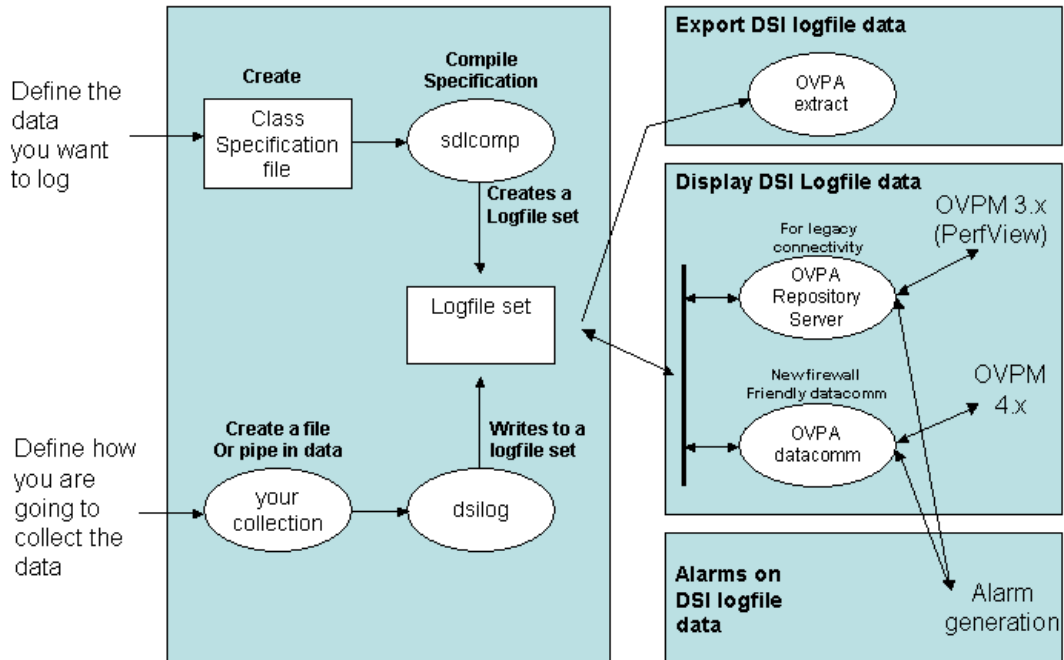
Define the data you want to log

Create

Class Specification file

Compile Specification

sdlcomp

Creates a Logfile set

Logfile set

Define how you are going to collect the data

Create a file Or pipe in data

your collection

dsilog

Writes to a logfile set

Export DSI logfile data

OVPA extract

Display DSI Logfile data

For legacy connectivity

OVPA Repository Server

OVPM 3.x (PerfView)

Newfirewall Friendly datacomm

OVPA datacomm

OVPM 4.x

Alarms on DSI logfile data

Alarm generation